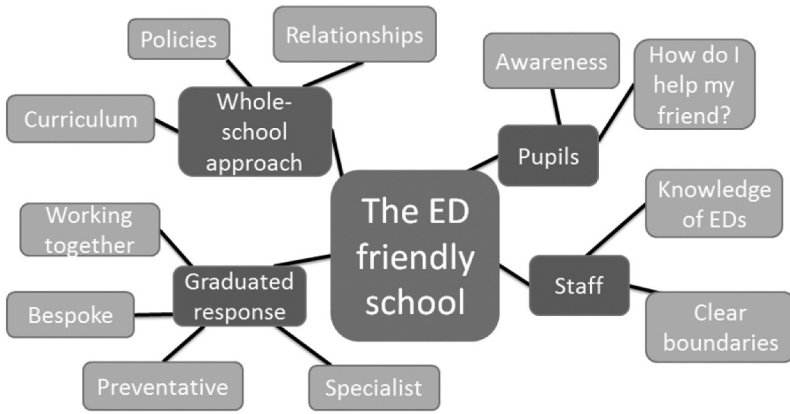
The ED friendly school

Whole-school approach

Policies

Relationships

Curriculum

Pupils

Awareness

How do I help my friend?

Staff

Knowledge of EDs

Clear boundaries

Graduated response

Working together

Bespoke

Preventative

Specialist